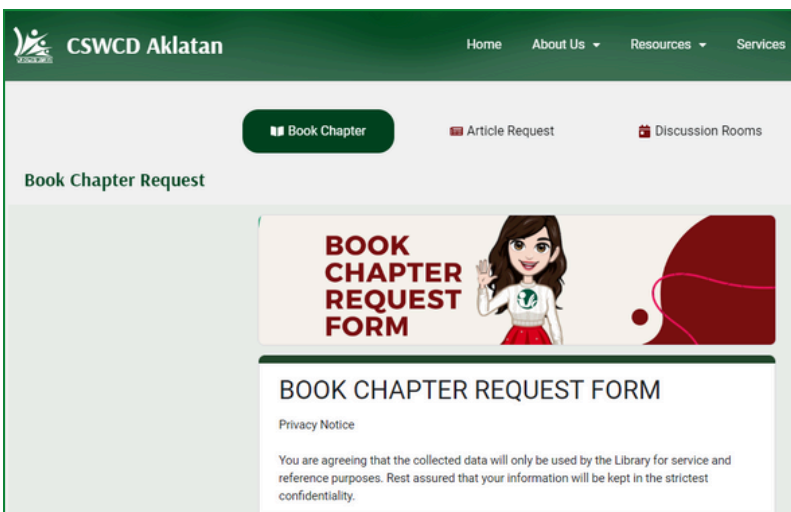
CSWCD Aklatan

Home About Us Resources Services

Book Chapter
Article Request
Discussion Rooms

Book Chapter Request

BOOK CHAPTER REQUEST FORM

BOOK CHAPTER REQUEST FORM

Privacy Notice

You are agreeing that the collected data will only be used by the Library for service and reference purposes. Rest assured that your information will be kept in the strictest confidentiality.